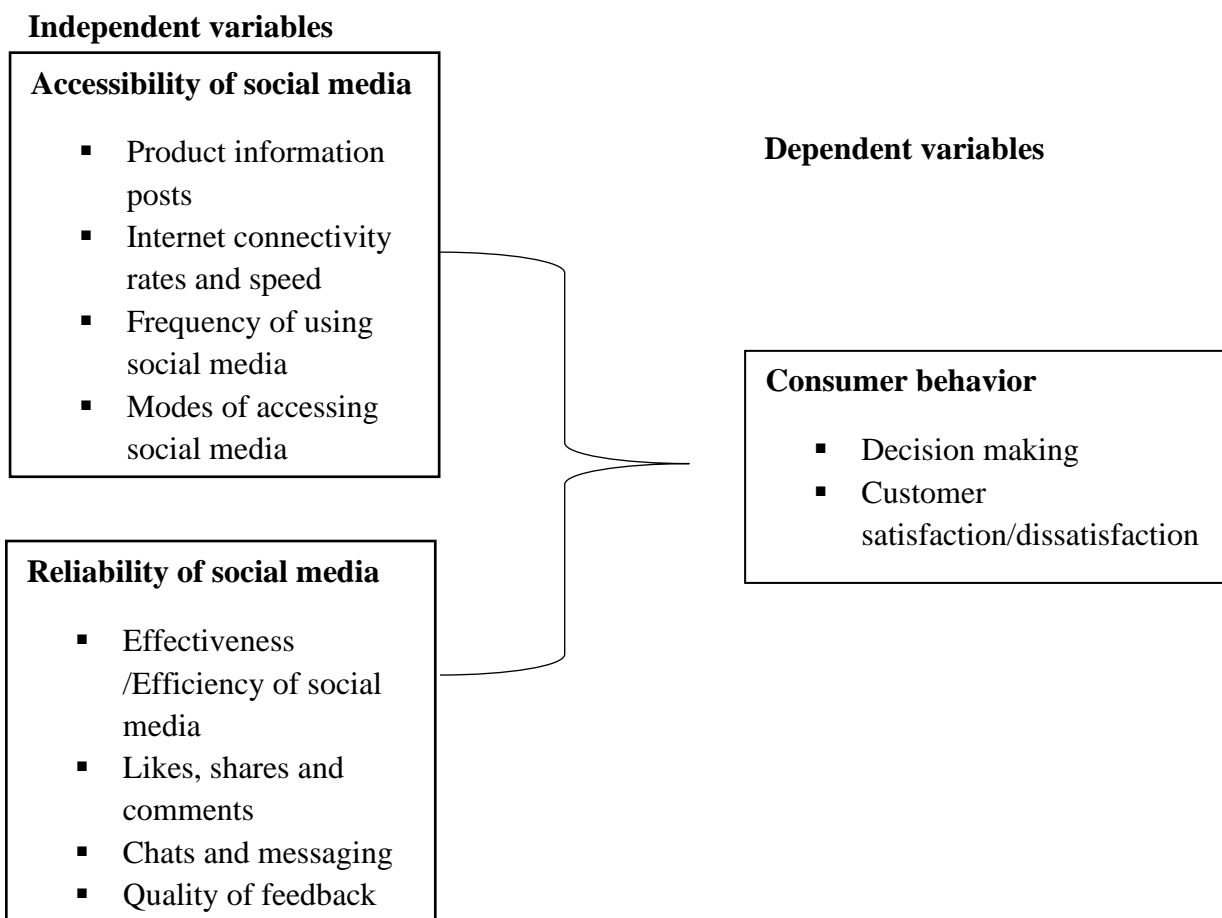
**Independent variables**

**Accessibility of social media**

- Product information posts
- Internet connectivity rates and speed
- Frequency of using social media
- Modes of accessing social media

**Dependent variables**

**Consumer behavior**

- Decision making
- Customer satisfaction/dissatisfaction

**Reliability of social media**

- Effectiveness /Efficiency of social media
- Likes, shares and comments
- Chats and messaging
- Quality of feedback